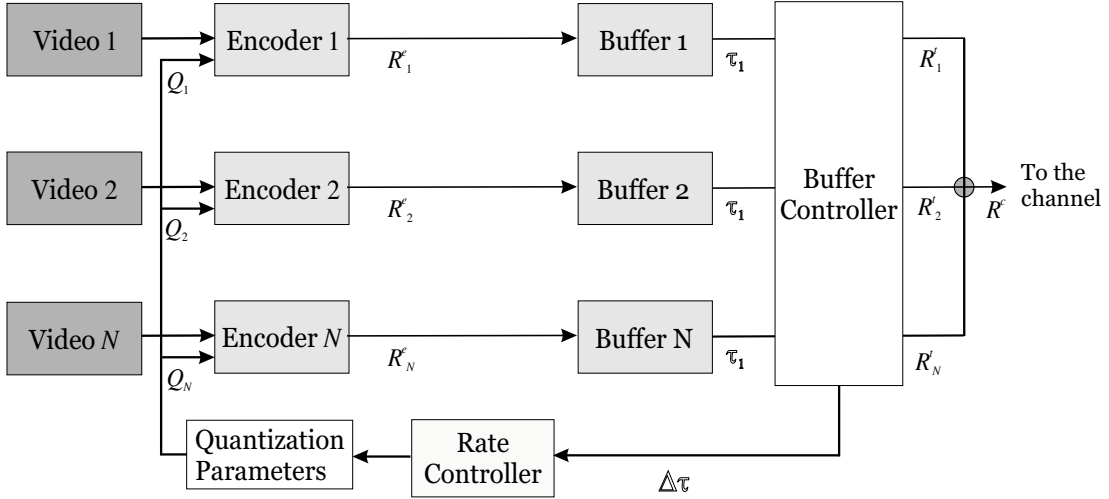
Video 1

Encoder 1

$R^e_1$

Buffer 1

$\tau_1$

$R^t_1$

$Q_1$

Video 2

Encoder 2

$R^e_2$

Buffer 2

$\tau_1$

Buffer Controller

$R^t_2$

$R^c$

To the channel

$Q_2$

Video $N$

Encoder $N$

$R^e_N$

Buffer N

$\tau_1$

$R^t_N$

$Q_N$

Quantization Parameters

Rate Controller

$\Delta\tau$